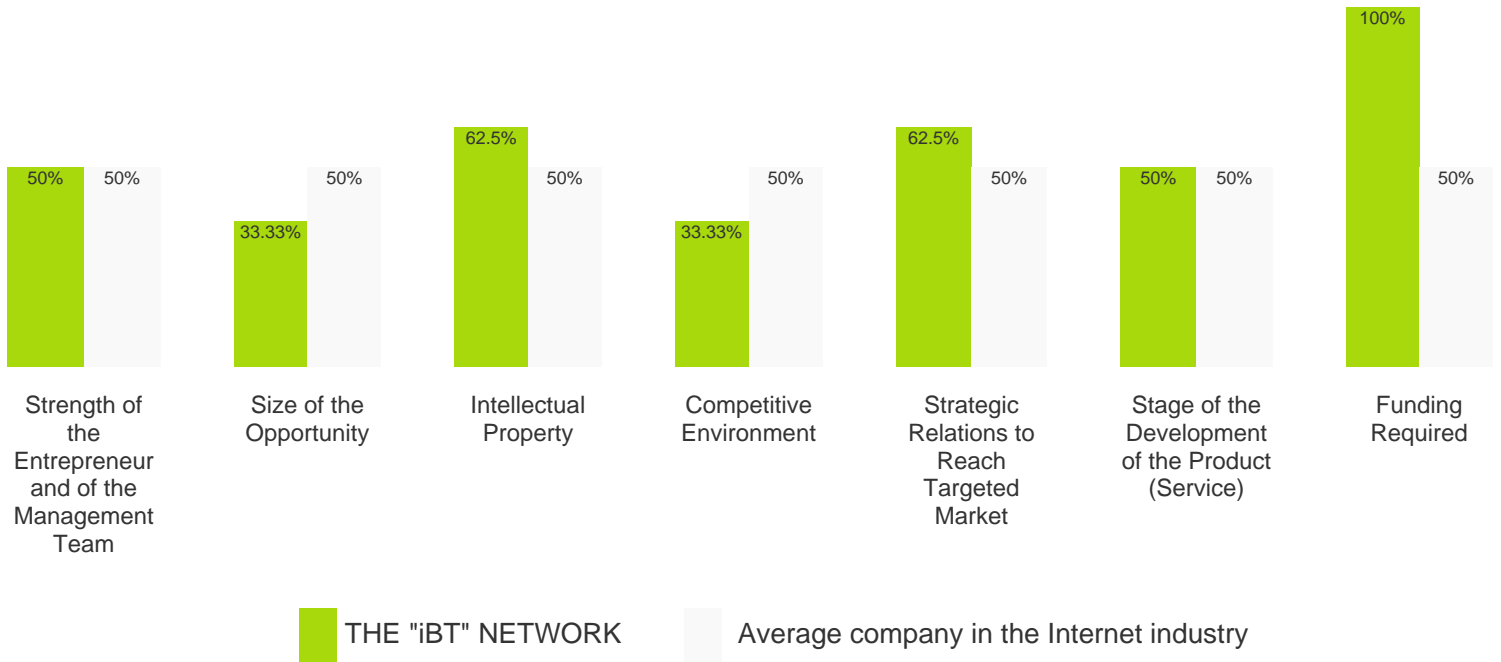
50% 50%

33.33% 50%

62.5% 50%

33.33% 50%

62.5% 50%

50% 50%

100% 50%

Strength of the Entrepreneur and of the Management Team

Size of the Opportunity

Intellectual Property

Competitive Environment

Strategic Relations to Reach Targeted Market

Stage of the Development of the Product (Service)

Funding Required

THE "iBT" NETWORK

Average company in the Internet industry